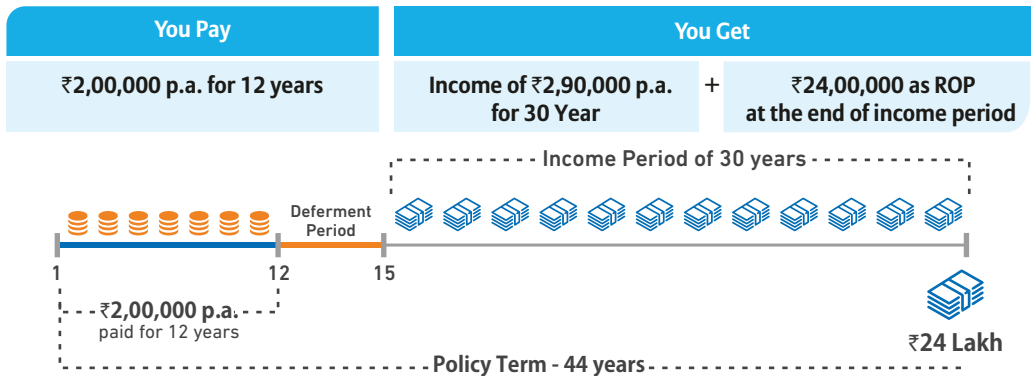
| You Pay | You Get | | |
|---|---|---|---|
| ₹2,00,000 p.a. for 12 years | Income of ₹2,90,000 p.a. for 30 Year | + | ₹24,00,000 as ROP at the end of income period |

Income Period of 30 years

Deferment Period

1

12

15

₹2,00,000 p.a.
paid for 12 years

₹24 Lakh

Policy Term - 44 years